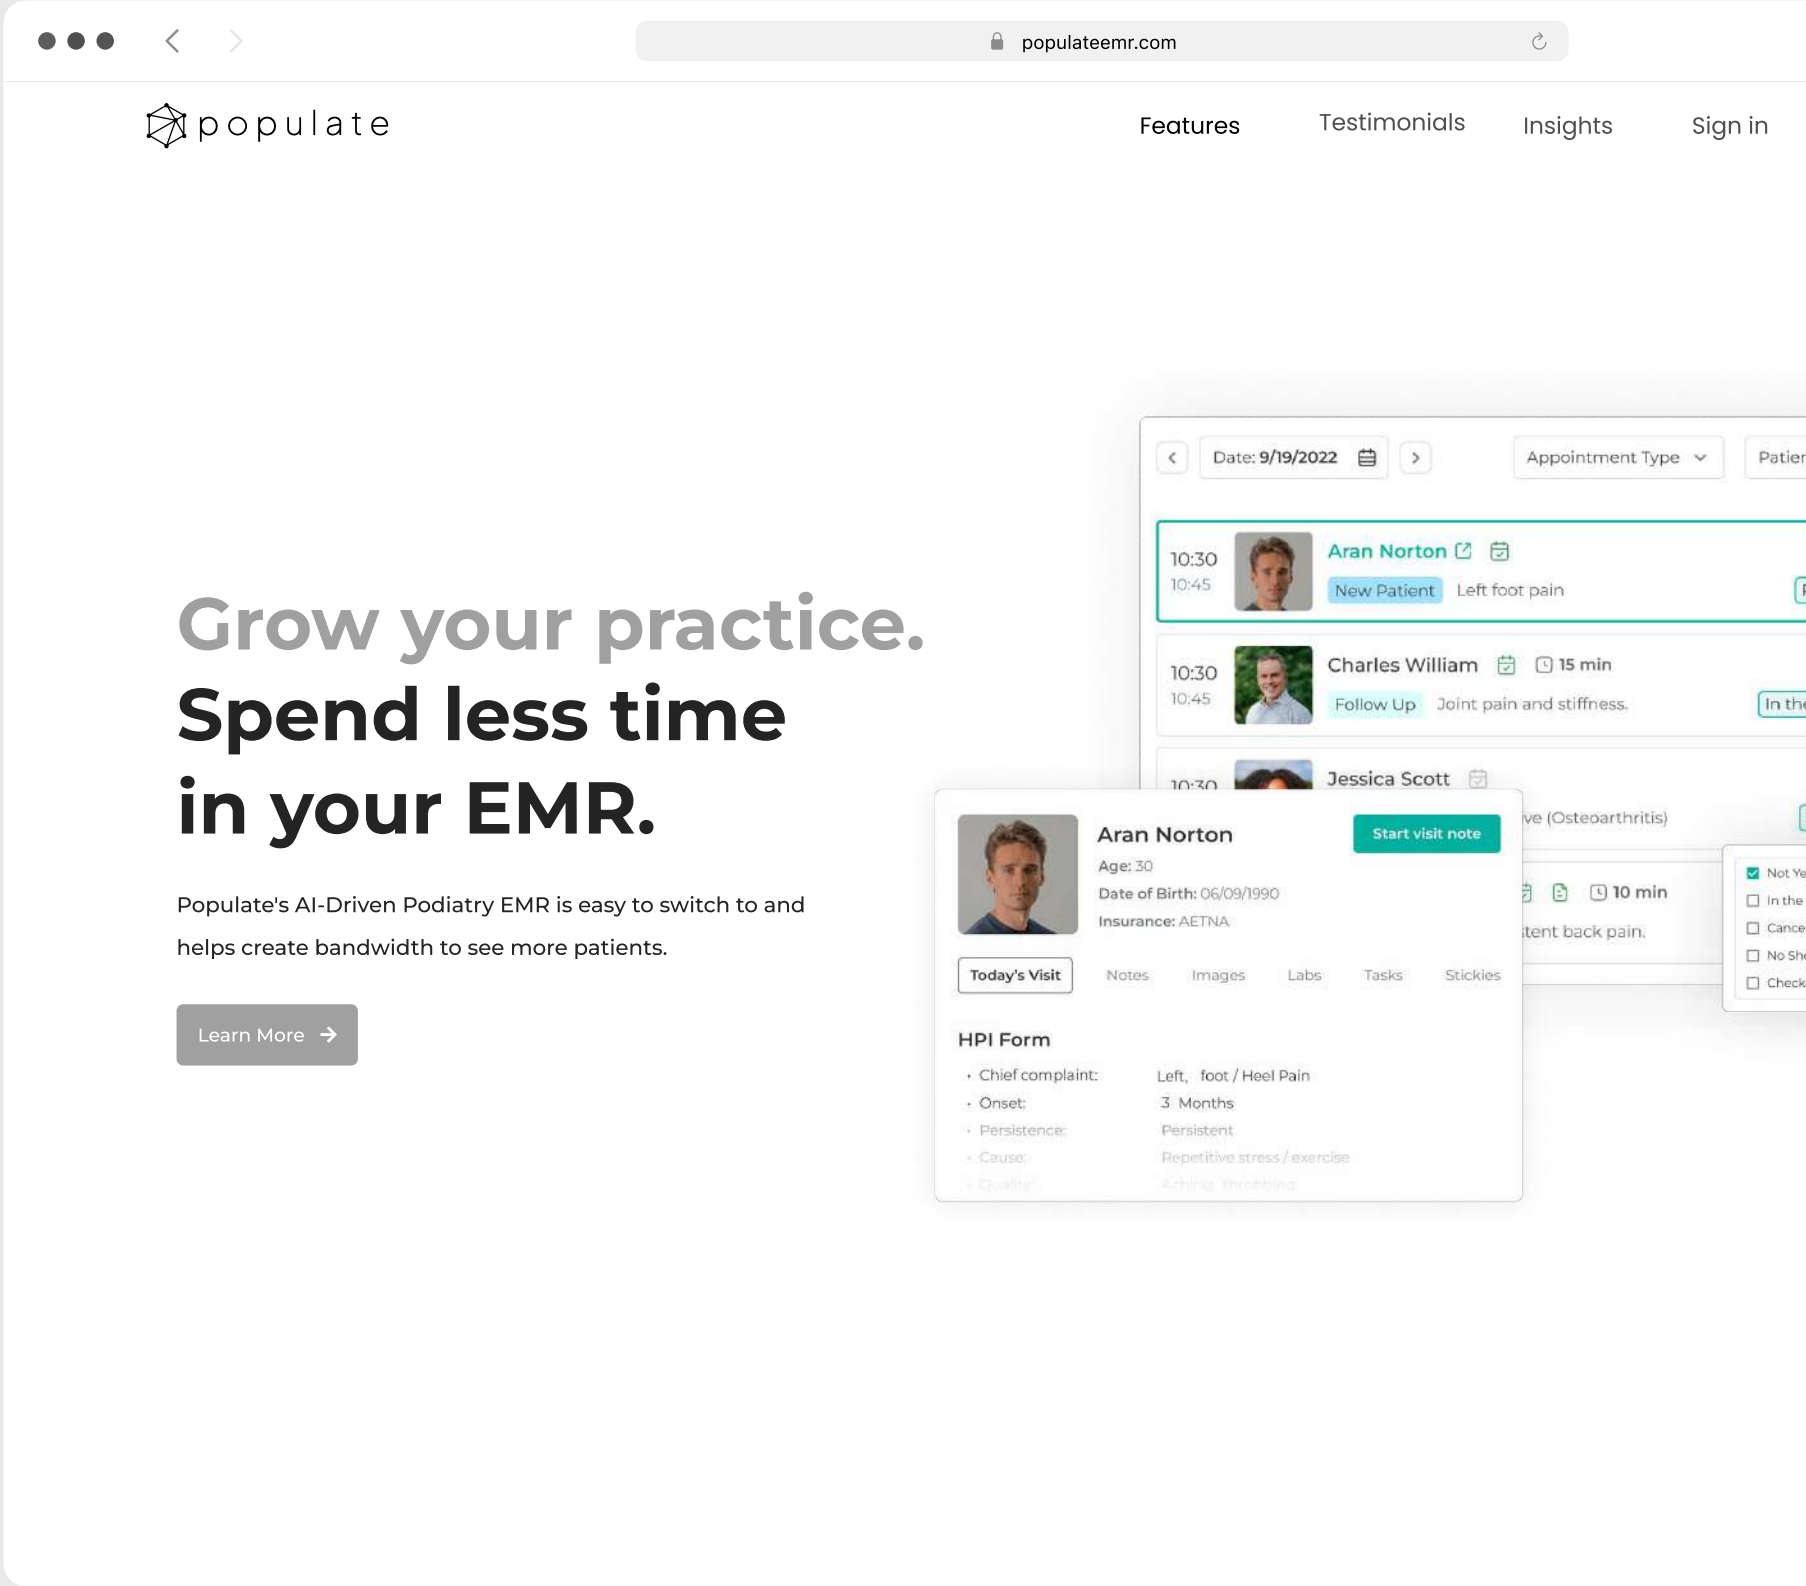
populateemr.com

populate

Features Testimonials Insights Sign in

Grow your practice.
Spend less time in your EMR.

Populate's AI-Driven Podiatry EMR is easy to switch to and helps create bandwidth to see more patients.

Learn More

Date: 9/19/2022

Appointment Type

Patier

10:30
10:45
Aran Norton
New Patient Left foot pain

10:30
10:45
Charles William 15 min
Follow Up Joint pain and stiffness.
In the

10:30
Jessica Scott
ve (Osteoarthritis)

10 min
tent back pain.

Not Ye
In the
Cance
No Sho
Check

Aran Norton
Start visit note
Age: 30
Date of Birth: 06/09/1990
Insurance: AETNA

Today's Visit Notes Images Labs Tasks Stickies

HPI Form
Chief complaint: Left, foot / Heel Pain
Onset: 3 Months
Persistence: Persistent
Cause: Repetitive stress / exercise
Quality: Aching, throbbing